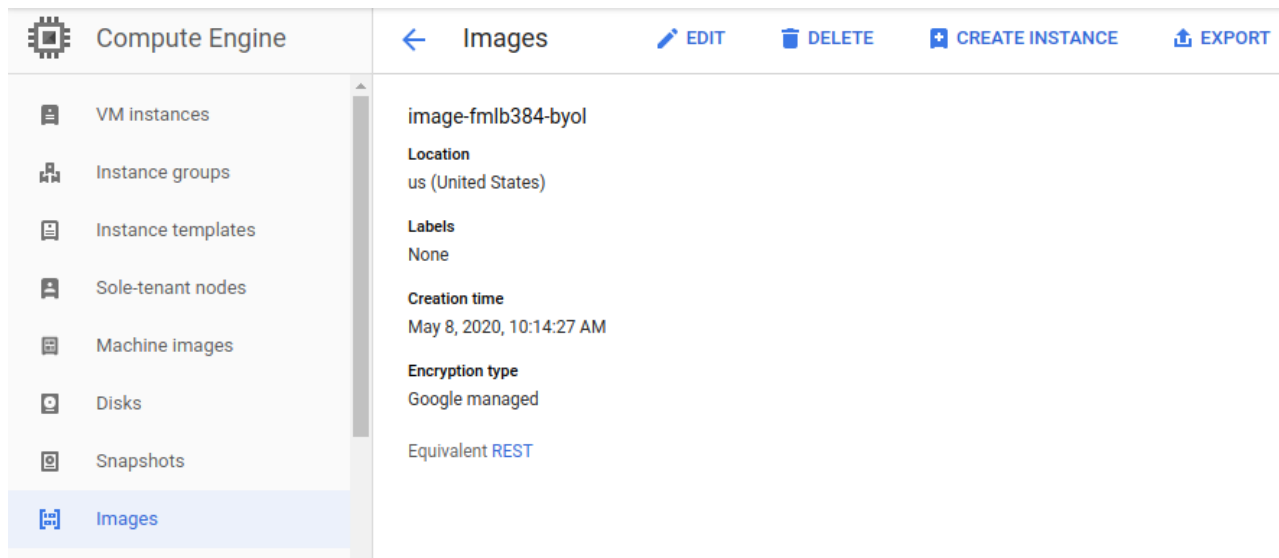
Compute Engine

VM instances

Instance groups

Instance templates

Sole-tenant nodes

Machine images

Disks

Snapshots

Images

Images EDIT DELETE CREATE INSTANCE EXPORT

image-fmlb384-byol

Location
us (United States)

Labels
None

Creation time
May 8, 2020, 10:14:27 AM

Encryption type
Google managed

Equivalent REST